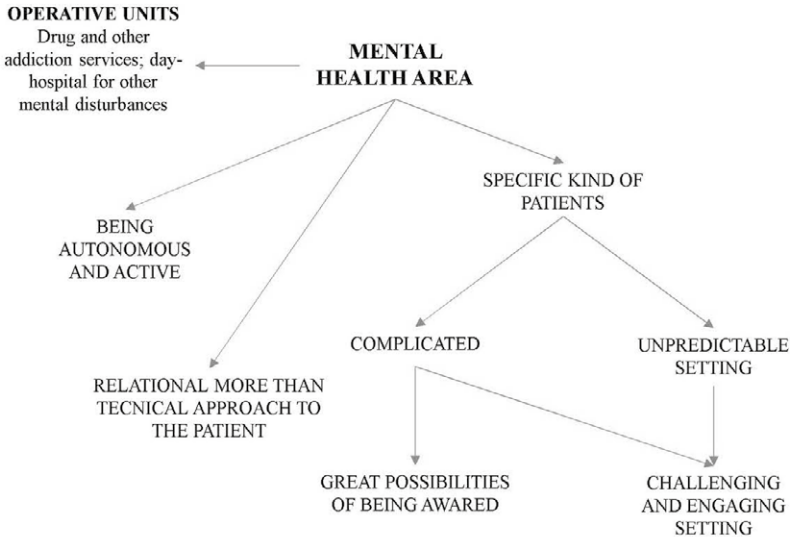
OPERATIVE UNITS
Drug and other addiction services; day-hospital for other mental disturbances

MENTAL HEALTH AREA

SPECIFIC KIND OF PATIENTS

BEING AUTONOMOUS AND ACTIVE

COMPLICATED

UNPREDICTABLE SETTING

RELATIONAL MORE THAN TECNICAL APPROACH TO THE PATIENT

GREAT POSSIBILITIES OF BEING AWARED

CHALLENGING AND ENGAGING SETTING